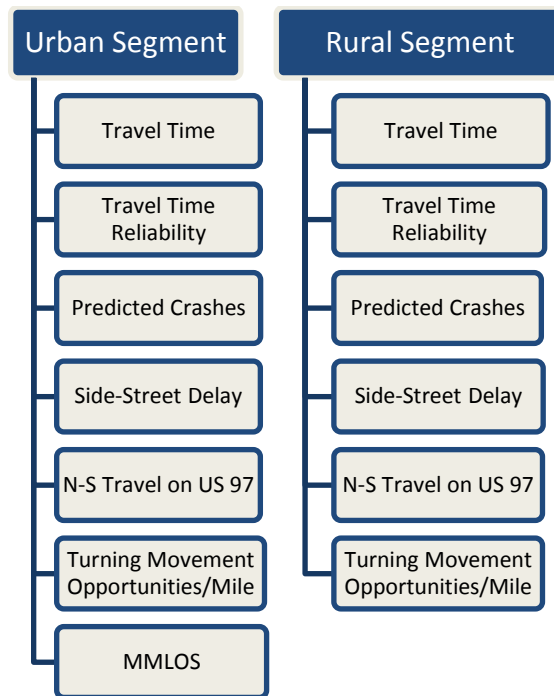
Urban Segment

Travel Time

Travel Time Reliability

Predicted Crashes

Side-Street Delay

N-S Travel on US 97

Turning Movement Opportunities/Mile

MMLOS

Rural Segment

Travel Time

Travel Time Reliability

Predicted Crashes

Side-Street Delay

N-S Travel on US 97

Turning Movement Opportunities/Mile